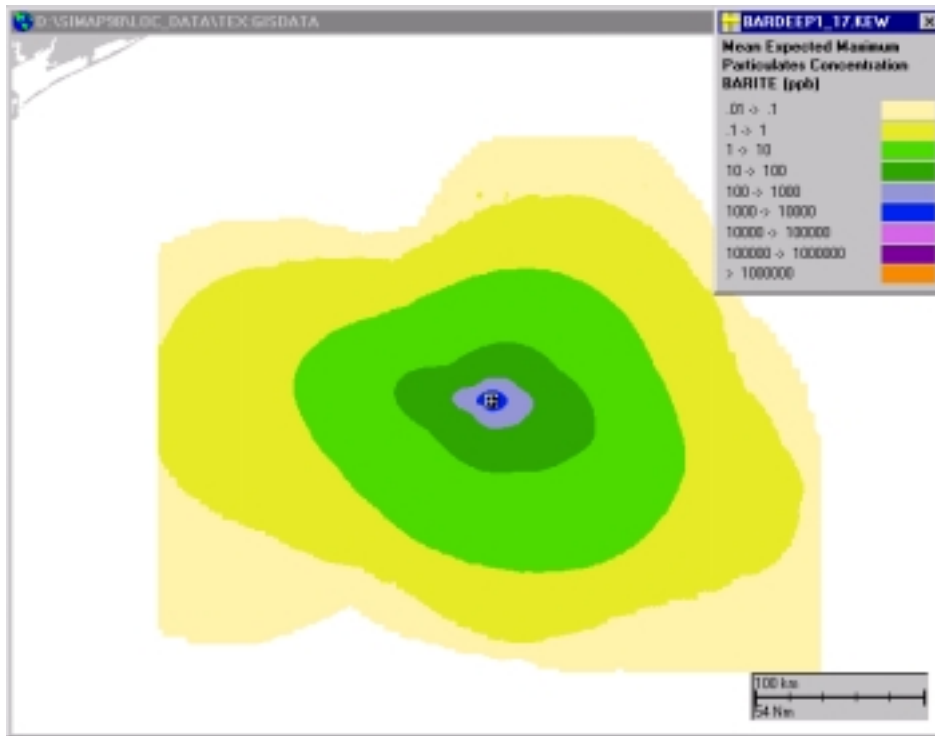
D:\SIMAP5IN\LOC_DATA\TEX GISDATA

BARDEEP1_17.KEW

Mean Expected Maximum Particulates Concentration BARITE (ppb)

.01 -> .1
.1 -> 1
1 -> 10
10 -> 100
100 -> 1000
1000 -> 10000
10000 -> 100000
100000 -> 1000000
> 1000000

100 km
54 Nm